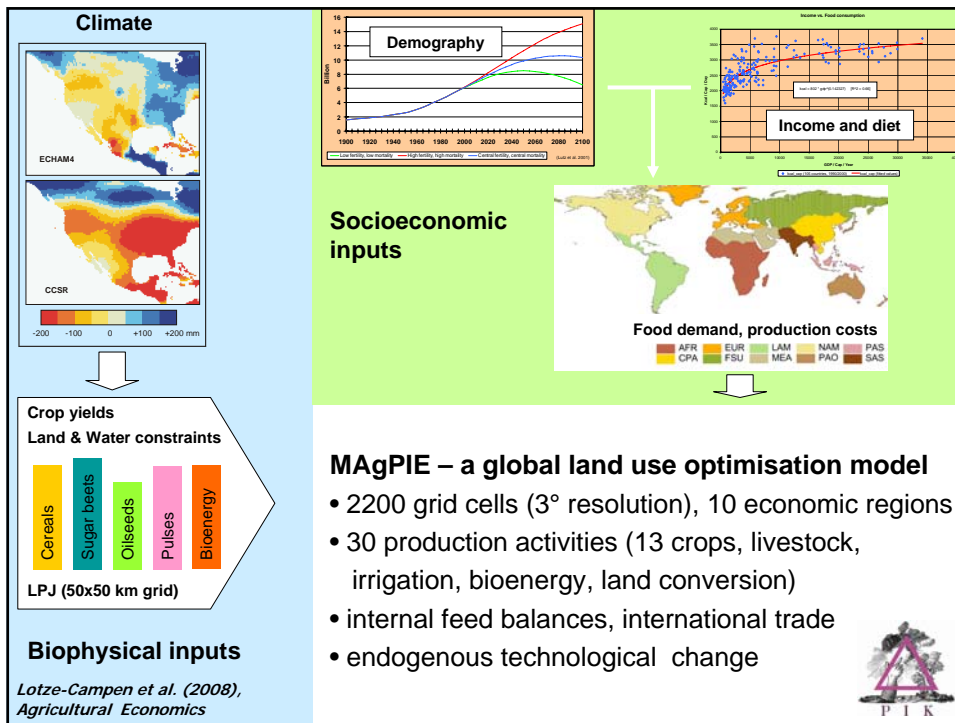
Climate

ECHAM4

CCSR

-200 -100 0 +100 +200 mm

Crop yields
Land & Water constraints

Cereals
Sugar beets
Oilseeds
Pulses
Bioenergy

LPJ (50x50 km grid)

Biophysical inputs

Lotze-Campen et al. (2008), Agricultural Economics

16
14
12
10
8
6
4
2
0

Billion

Demography

1900 1920 1940 1960 1980 2000 2020 2040 2060 2080 2100

— Low fertility, low mortality — High fertility, high mortality — Central fertility, central mortality (Lutz et al. 2001)

Income vs. Food consumption

Income and diet

GDP / Cap / Year

Socioeconomic inputs

Food demand, production costs

AFR EUR LAM NAM PAS
CPA FSU MEA PAO SAS

MAgPIE – a global land use optimisation model
• 2200 grid cells (3° resolution), 10 economic regions
• 30 production activities (13 crops, livestock, irrigation, bioenergy, land conversion)
• internal feed balances, international trade
• endogenous technological change

P I K